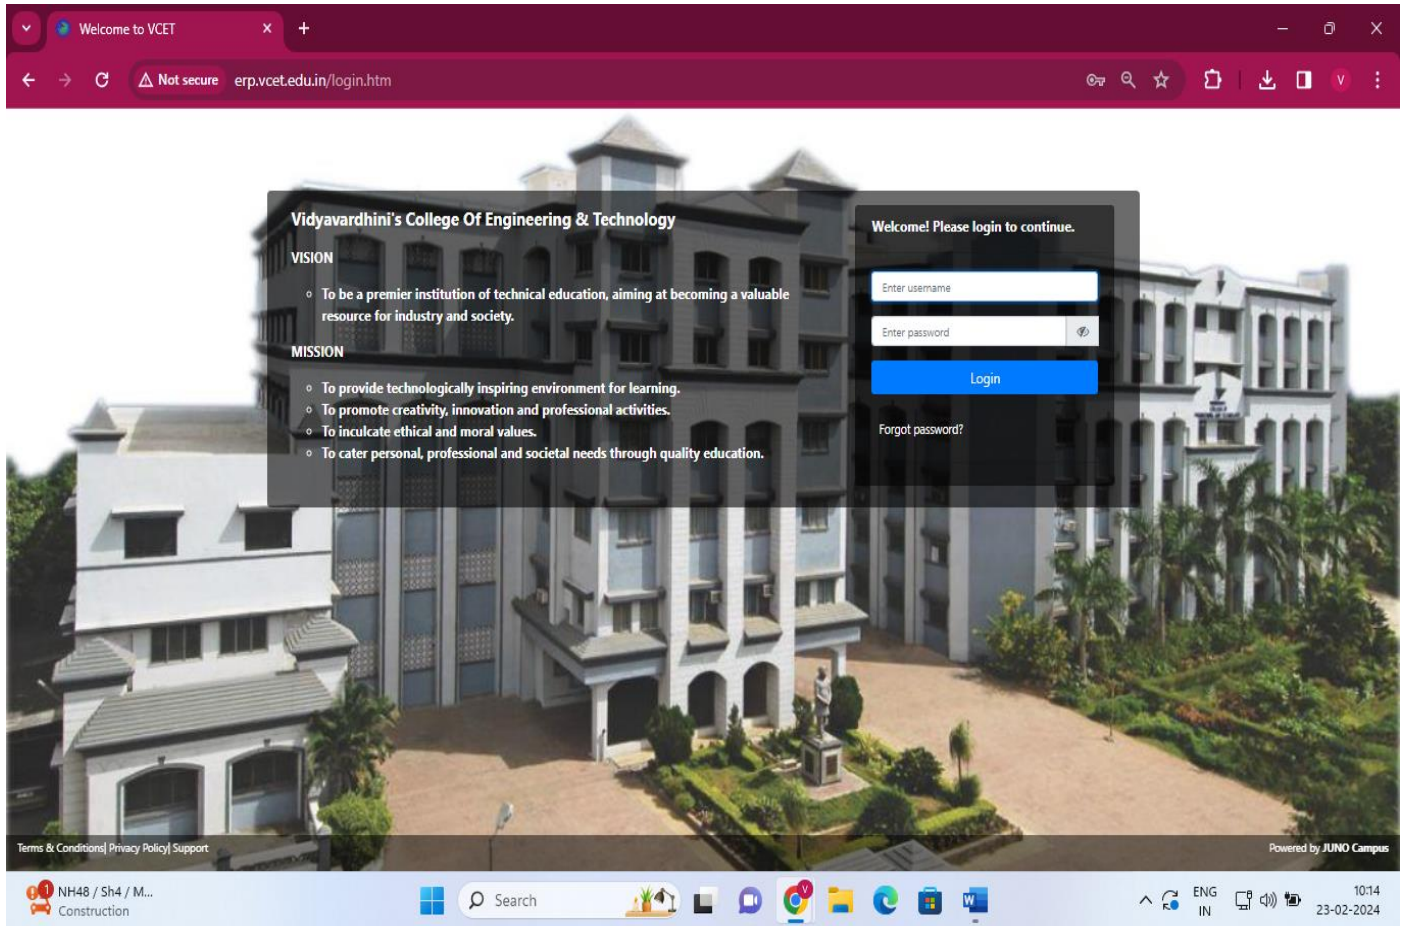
Welcome to VCET
Not secure erp.vcet.edu.in/login.htm
V

Vidyavardhini's College Of Engineering & Technology

VISION

- To be a premier institution of technical education, aiming at becoming a valuable resource for industry and society.

MISSION

- To provide technologically inspiring environment for learning.
- To promote creativity, innovation and professional activities.
- To inculcate ethical and moral values.
- To cater personal, professional and societal needs through quality education.

Welcome! Please login to continue.

Enter username

Enter password

Login

Forgot password?

Terms & Conditions| Privacy Policy| Support

Powered by JUNO Campus

1 NH48 / Sh4 / M... Construction

Search

ENG IN

10:14 23-02-2024